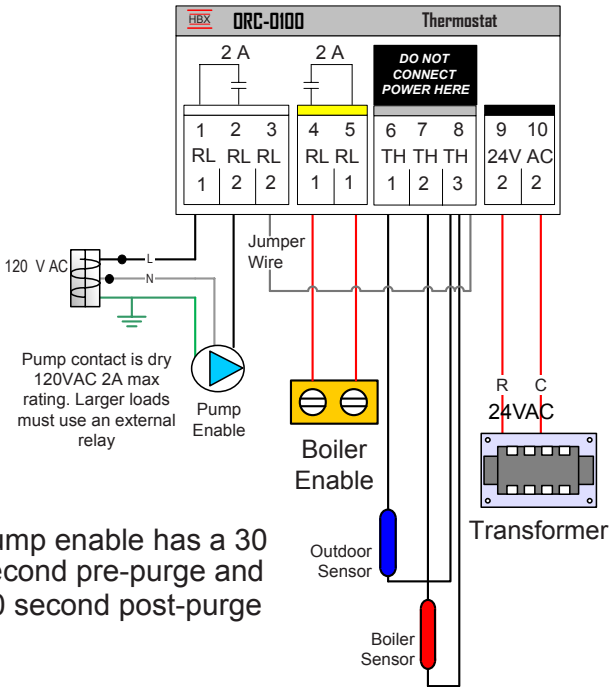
HBX ORC-0100 Thermostat

2 A

2 A

DO NOT CONNECT POWER HERE

| 1 | 2 | 3 |
|---|---|---|
| RL | RL | RL |
| 1 | 2 | 2 |

| 4 | 5 |
|---|---|
| RL | RL |
| 1 | 1 |

| 6 | 7 | 8 |
|---|---|---|
| TH | TH | TH |
| 1 | 2 | 3 |

| 9 | 10 |
|---|---|
| 24V | AC |
| 2 | 2 |

120 V AC

L

N

Jumper Wire

Pump contact is dry 120VAC 2A max rating. Larger loads must use an external relay

Pump Enable

Boiler Enable

R C
24VAC

Transformer

ump enable has a 30 econd pre-purge and 0 second post-purge

Outdoor Sensor

Boiler Sensor